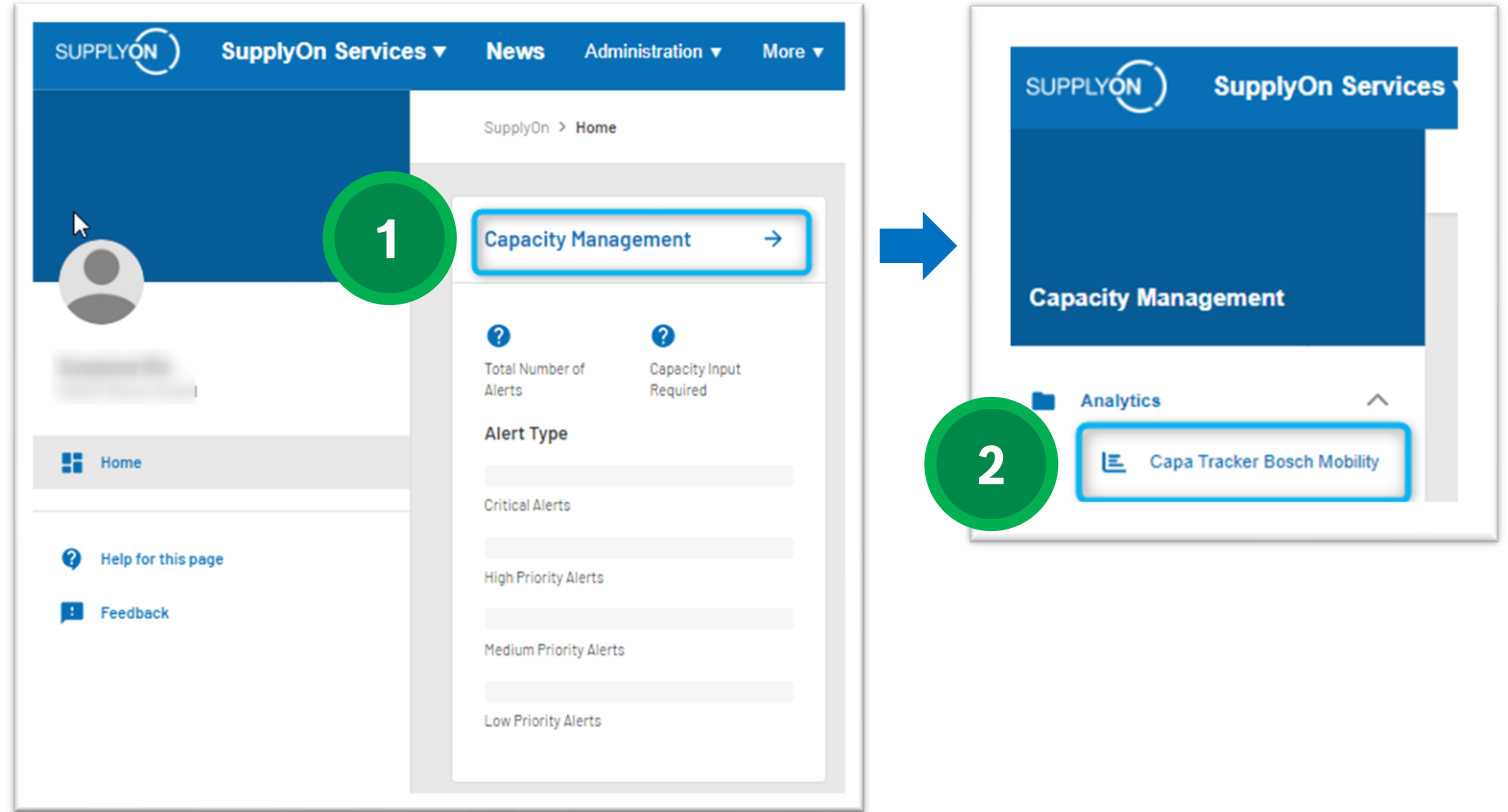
SUPPLYON SupplyOn Services ▾ News Administration ▾ More ▾

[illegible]
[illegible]

Home

Help for this page

Feedback

SupplyOn > Home

1

Capacity Management →

Total Number of Alerts

Capacity Input Required

Alert Type

Critical Alerts

High Priority Alerts

Medium Priority Alerts

Low Priority Alerts

SUPPLYON SupplyOn Services

Capacity Management

Analytics

2

Capa Tracker Bosch Mobility